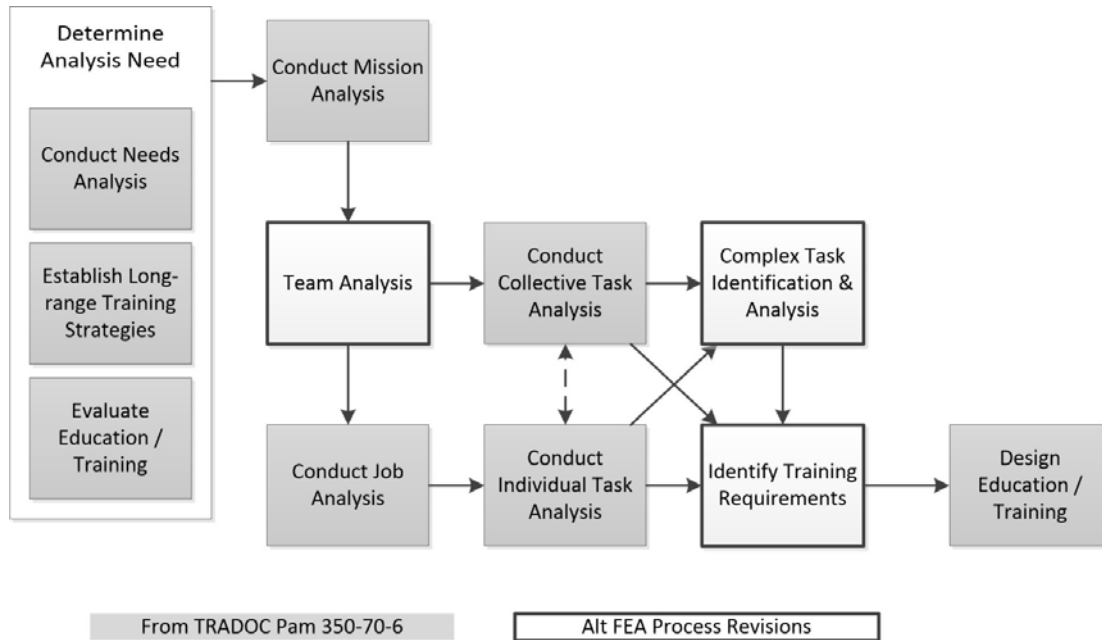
Determine Analysis Need

Conduct Needs Analysis

Establish Long-range Training Strategies

Evaluate Education / Training

Conduct Mission Analysis

Team Analysis

Conduct Collective Task Analysis

Complex Task Identification & Analysis

Conduct Job Analysis

Conduct Individual Task Analysis

Identify Training Requirements

Design Education / Training

From TRADOC Pam 350-70-6

Alt FEA Process Revisions